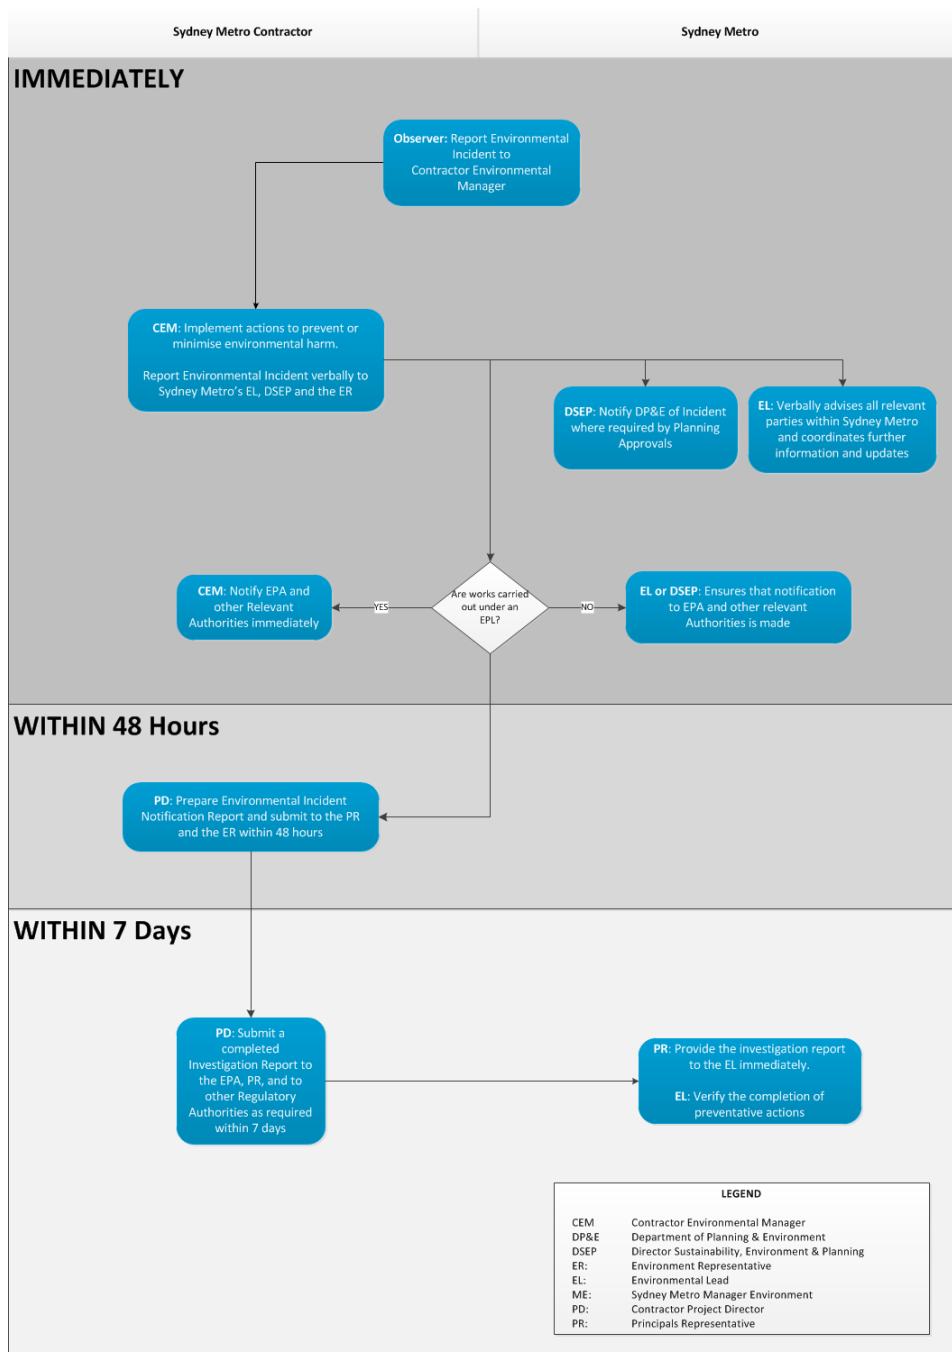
Sydney Metro Contractor

Sydney Metro

IMMEDIATELY

Observer: Report Environmental Incident to Contractor Environmental Manager

CEM: Implement actions to prevent or minimise environmental harm.

Report Environmental Incident verbally to Sydney Metro's EL, DSEP and the ER

DSEP: Notify DP&E of Incident where required by Planning Approvals

EL: Verbally advises all relevant parties within Sydney Metro and coordinates further information and updates

CEM: Notify EPA and other Relevant Authorities immediately

YES

Are works carried out under an EPL?

NO

EL or DSEP: Ensures that notification to EPA and other relevant Authorities is made

WITHIN 48 Hours

PD: Prepare Environmental Incident Notification Report and submit to the PR and the ER within 48 hours

WITHIN 7 Days

PD: Submit a completed Investigation Report to the EPA, PR, and to other Regulatory Authorities as required within 7 days

PR: Provide the investigation report to the EL immediately.

EL: Verify the completion of preventative actions

LEGEND

| | |
|---|---|
| CEM | Contractor Environmental Manager |
| DP&E | Department of Planning & Environment |
| DSEP | Director Sustainability, Environment & Planning |
| ER: | Environment Representative |
| EL: | Environmental Lead |
| ME: | Sydney Metro Manager Environment |
| PD: | Contractor Project Director |
| PR: | Principals Representative |